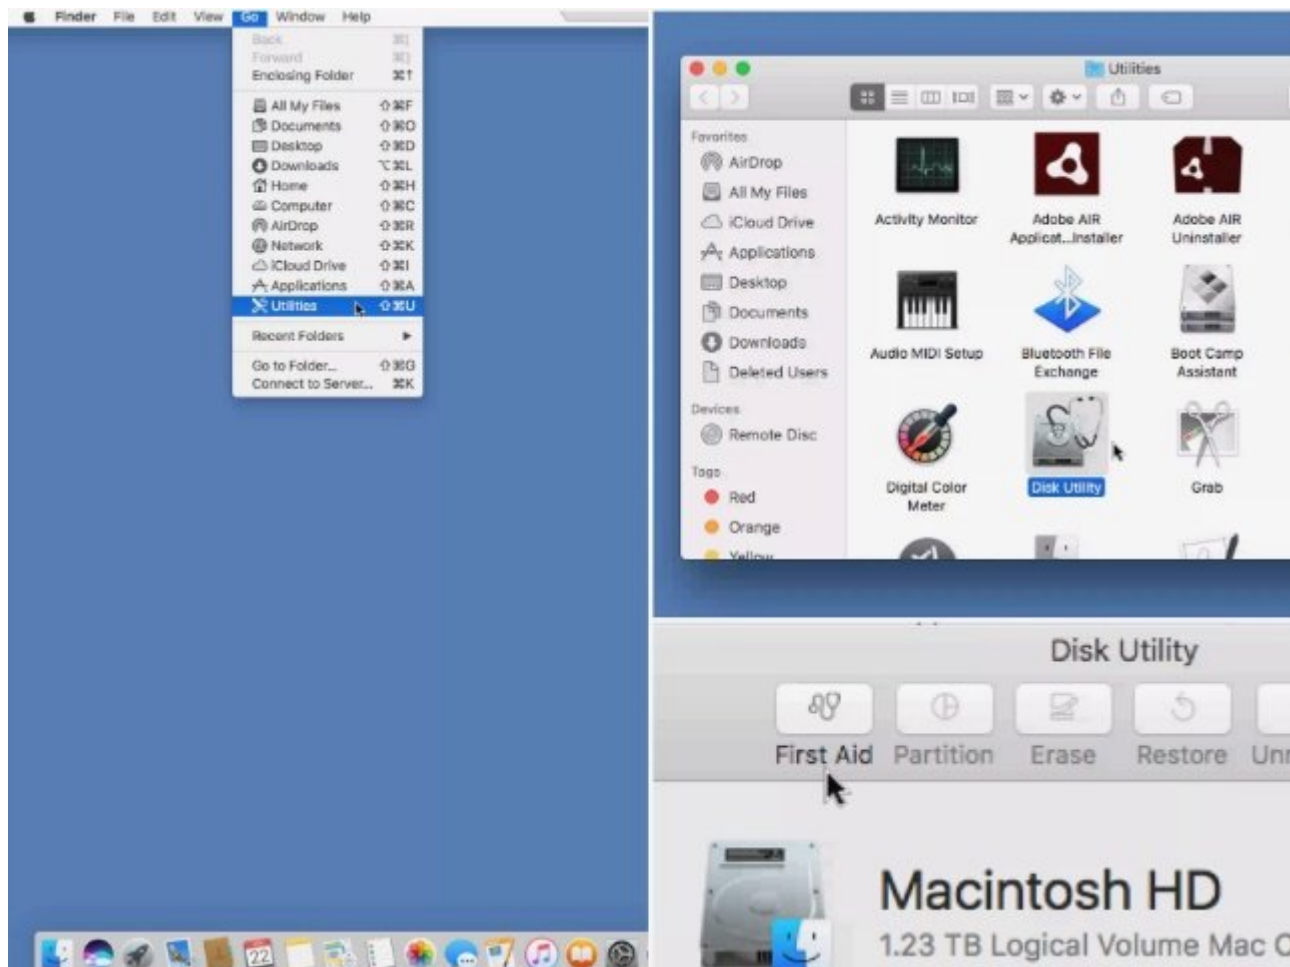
Finder File Edit View Go Window Help

Back ⌘[
Forward ⌘]
Enclosing Folder ⌘↑

All My Files ⇧⌘F
Documents ⇧⌘O
Desktop ⇧⌘D
Downloads ⌥⌘L
Home ⇧⌘H
Computer ⇧⌘C
AirDrop ⇧⌘R
Network ⇧⌘K
iCloud Drive ⇧⌘I
Applications ⇧⌘A
Utilities ⇧⌘U

Recent Folders

Go to Folder... ⇧⌘G
Connect to Server... ⌘K

22

Utilities

Favorites
AirDrop
All My Files
iCloud Drive
Applications
Desktop
Documents
Downloads
Deleted Users
Devices
Remote Disc
Tags
Red
Orange
Yellow

Activity Monitor
Adobe AIR Applicat...Installer
Adobe AIR Uninstaller
Audio MIDI Setup
Bluetooth File Exchange
Boot Camp Assistant
Digital Color Meter
Disk Utility
Grab

Disk Utility
First Aid Partition Erase Restore Unm

Macintosh HD
1.23 TB Logical Volume Mac O